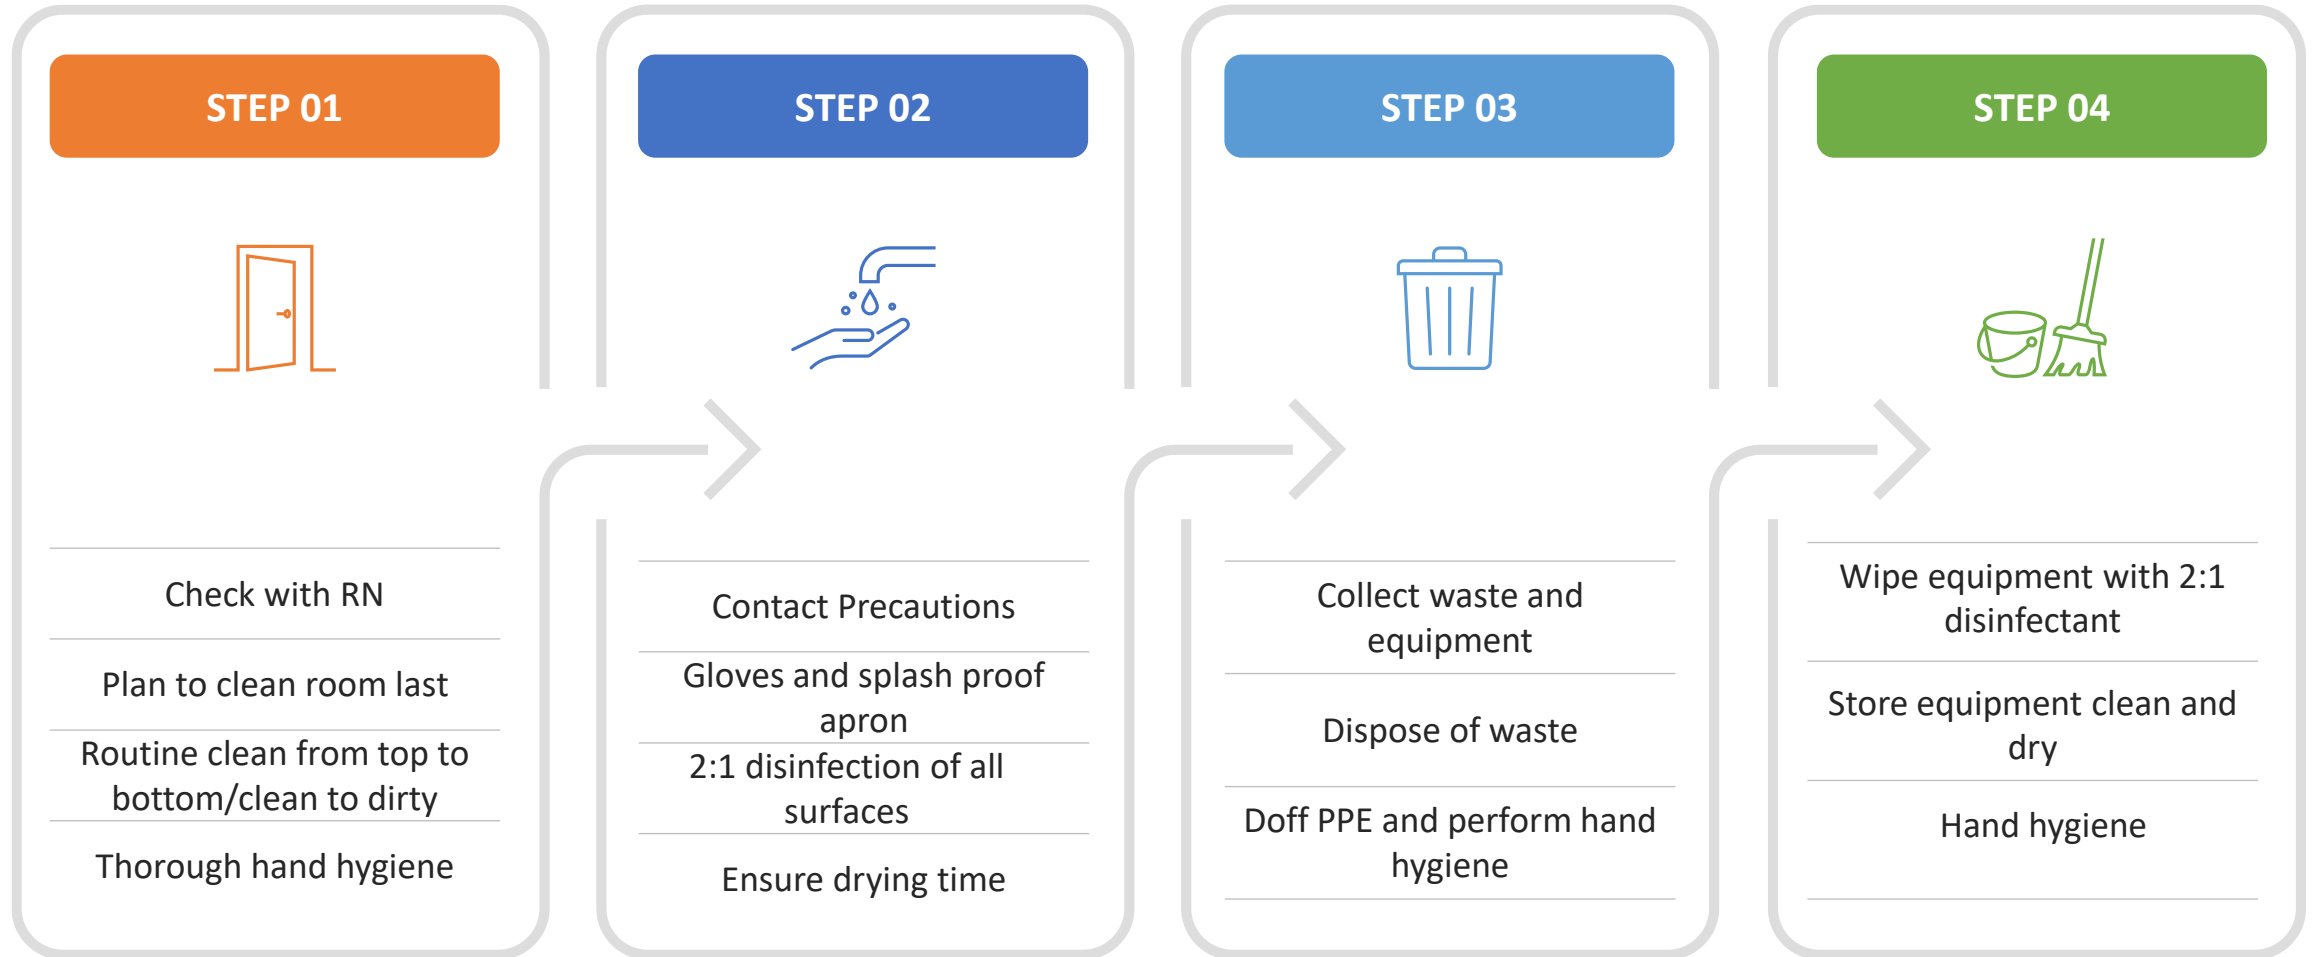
STEP 01

Check with RN

Plan to clean room last

Routine clean from top to bottom/clean to dirty

Thorough hand hygiene

STEP 02

Contact Precautions

Gloves and splash proof apron

2:1 disinfection of all surfaces

Ensure drying time

STEP 03

Collect waste and equipment

Dispose of waste

Doff PPE and perform hand hygiene

STEP 04

Wipe equipment with 2:1 disinfectant

Store equipment clean and dry

Hand hygiene